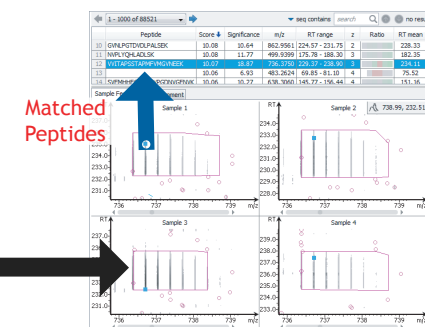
1 - 1000 of 88521

seq contains search

no resu

| | Peptide | Score | Significance | m/z | RT range | z | Ratio | RT mean |
|---|---|---|---|---|---|---|---|---|
| 10 | GVNLPGTDVDLPALSEK | 10.08 | 10.64 | 862.9561 | 224.57 - 231.75 | 2 | | 228.33 |
| 11 | NVPLYQHLADLSK | 10.08 | 11.77 | 499.9399 | 175.78 - 188.30 | 3 | | 182.35 |
| 12 | VVITAPSSTAPMFVMGVNEEK | 10.07 | 18.87 | 736.3750 | 229.37 - 238.90 | 3 | | 234.11 |
| 13 | | 10.06 | 6.93 | 483.2624 | 69.85 - 81.10 | 4 | | 75.52 |
| 14 | SVPMHHPF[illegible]PGQNVGFNVK | 10.06 | 10.27 | 638.3060 | 145.77 - 156.44 | 4 | | 151.16 |

Matched Peptides

Sample F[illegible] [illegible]ment

Sample 1

RT

233.0
232.0
231.0
230.0
229.0
228.0

736 737 738

Sample 2

RT

738.99, 232.51

234.0
233.0
232.0
231.0
230.0
229.0

736 737 738 739 m/z

RT

Sample 3

237.0
236.0
235.0
234.0
233.0
232.0
231.0

736 737 738 739 m/z

RT

Sample 4

238.0
237.0
236.0
235.0
234.0
233.0
232.0
231.0

736 737 738 739 m/z